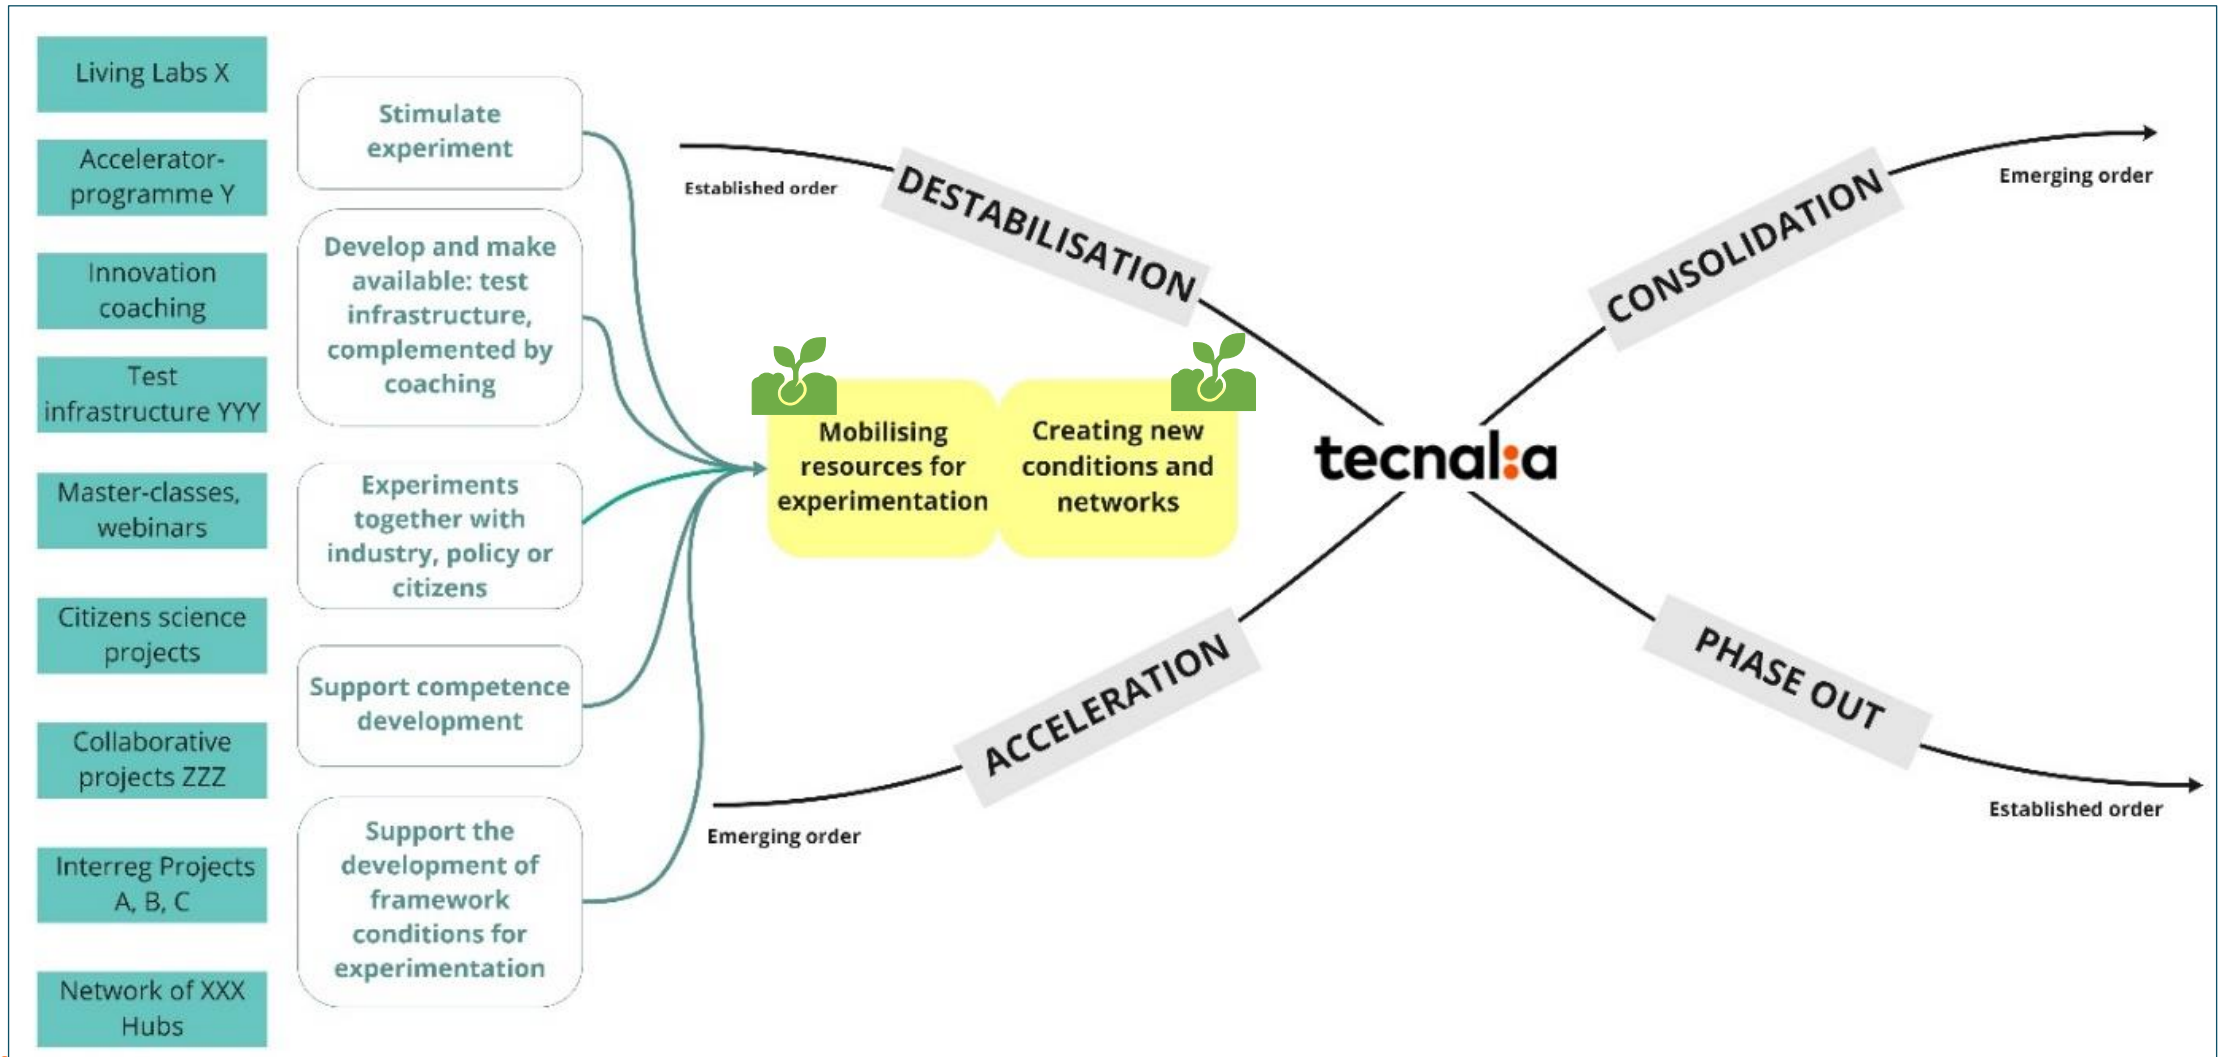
Living Labs X

Accelerator-programme Y

Innovation coaching

Test infrastructure YYY

Master-classes, webinars

Citizens science projects

Collaborative projects ZZZ

Interreg Projects A, B, C

Network of XXX Hubs

Stimulate experiment

Develop and make available: test infrastructure, complemented by coaching

Experiments together with industry, policy or citizens

Support competence development

Support the development of framework conditions for experimentation

Mobilising resources for experimentation

Creating new conditions and networks

Established order

DESTABILISATION

CONSOLIDATION

Emerging order

tecnal:a

ACCELERATION

PHASE OUT

Emerging order

Established order